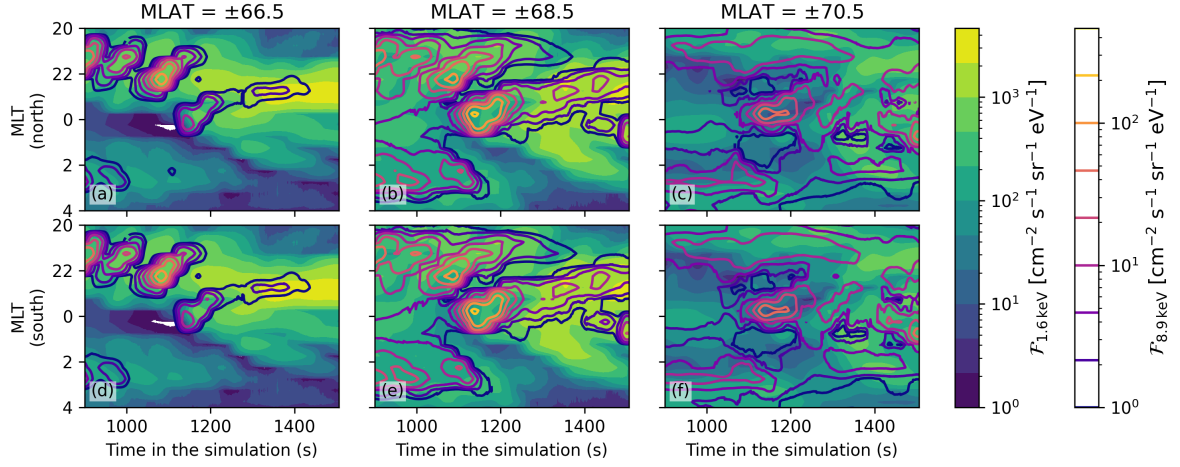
MLAT = ±66.5

MLAT = ±68.5

MLAT = ±70.5

MLT (north)

MLT (south)

20
22
0
2
4

(a)
(b)
(c)
(d)
(e)
(f)

1000
1200
1400

Time in the simulation (s)

Time in the simulation (s)

Time in the simulation (s)

$10^0$
$10^1$
$10^2$
$10^3$

$\mathcal{F}_{1.6\,\mathrm{keV}}$ [cm$^{-2}$ s$^{-1}$ sr$^{-1}$ eV$^{-1}$]

$10^0$
$10^1$
$10^2$

$\mathcal{F}_{8.9\,\mathrm{keV}}$ [cm$^{-2}$ s$^{-1}$ sr$^{-1}$ eV$^{-1}$]